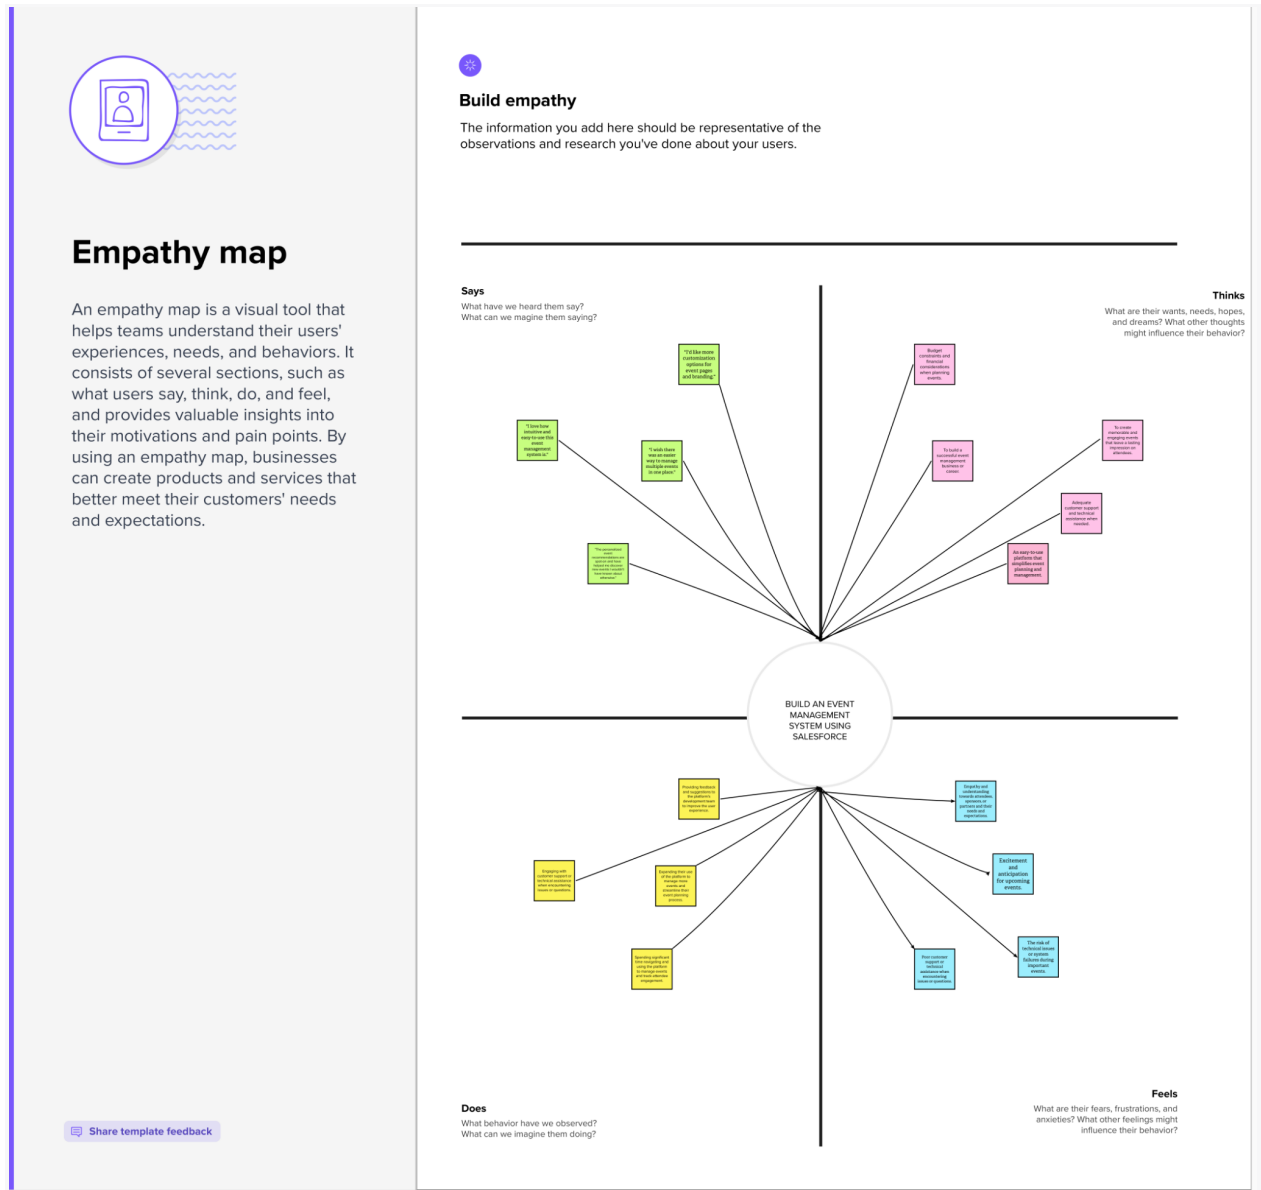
Empathy map

An empathy map is a visual tool that helps teams understand their users' experiences, needs, and behaviors. It consists of several sections, such as what users say, think, do, and feel, and provides valuable insights into their motivations and pain points. By using an empathy map, businesses can create products and services that better meet their customers' needs and expectations.

Share template feedback

Build empathy

The information you add here should be representative of the observations and research you've done about your users.

Says
What have we heard them say?
What can we magine them saying?

Thinks
What are their wants, needs, hopes, and dreams? What other thoughts might influence their behavior?

"I'd like more customization options for event pages and branding."

"I love how intuitive and easy-to-use this event management system is."

"I wish there was an easier way to manage multiple events in one place."

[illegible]

Budget constraints and financial considerations when planning events.

To build a successful event management business or career.

To create memorable and engaging events that leave a lasting impression on attendees.

Adequate customer support and technical assistance when needed.

An easy-to-use platform that simplifies event planning and management.

BUILD AN EVENT MANAGEMENT SYSTEM USING SALESFORCE

Providing feedback and suggestions to the platform's development team to improve the user experience.

Engaging with customer support or technical assistance when encountering issues or questions.

Expanding their use of the platform to manage more events and streamline their event planning process.

Spending significant time navigating and using the platform to manage events and track attendee engagement.

Empathy and understanding towards attendees, sponsors, or partners and their needs and expectations.

Excitement and anticipation for upcoming events.

The risk of technical issues or system failures during important events.

From customer support or technical assistance when encountering issues or questions.

Does
What behavior have we observed?
What can we imagine them doing?

Feels
What are their fears, frustrations, and anxieties? What other feelings might influence their behavior?